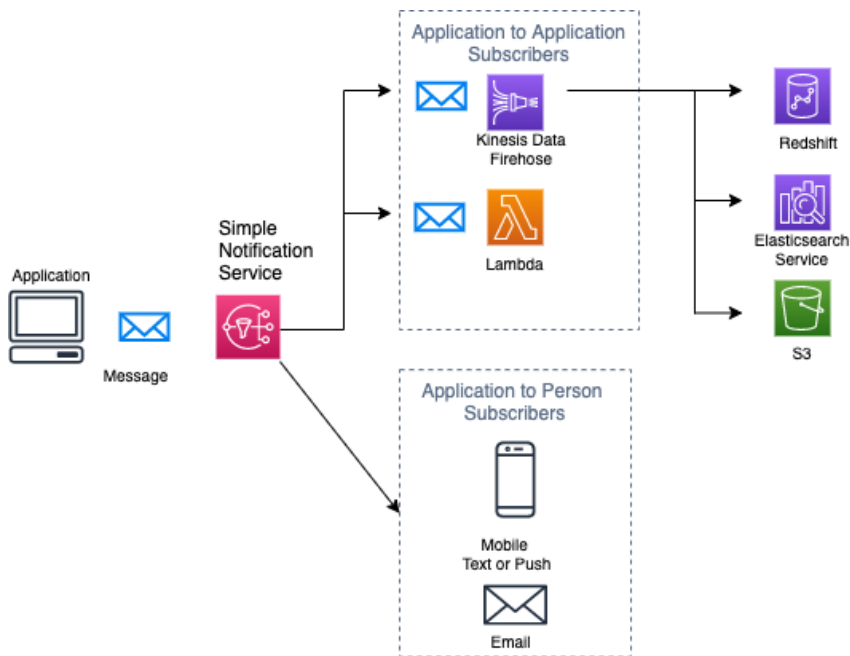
Application

Message

Simple Notification Service

Application to Application Subscribers

Kinesis Data Firehose

Lambda

Redshift

Elasticsearch Service

S3

Application to Person Subscribers

Mobile Text or Push

Email